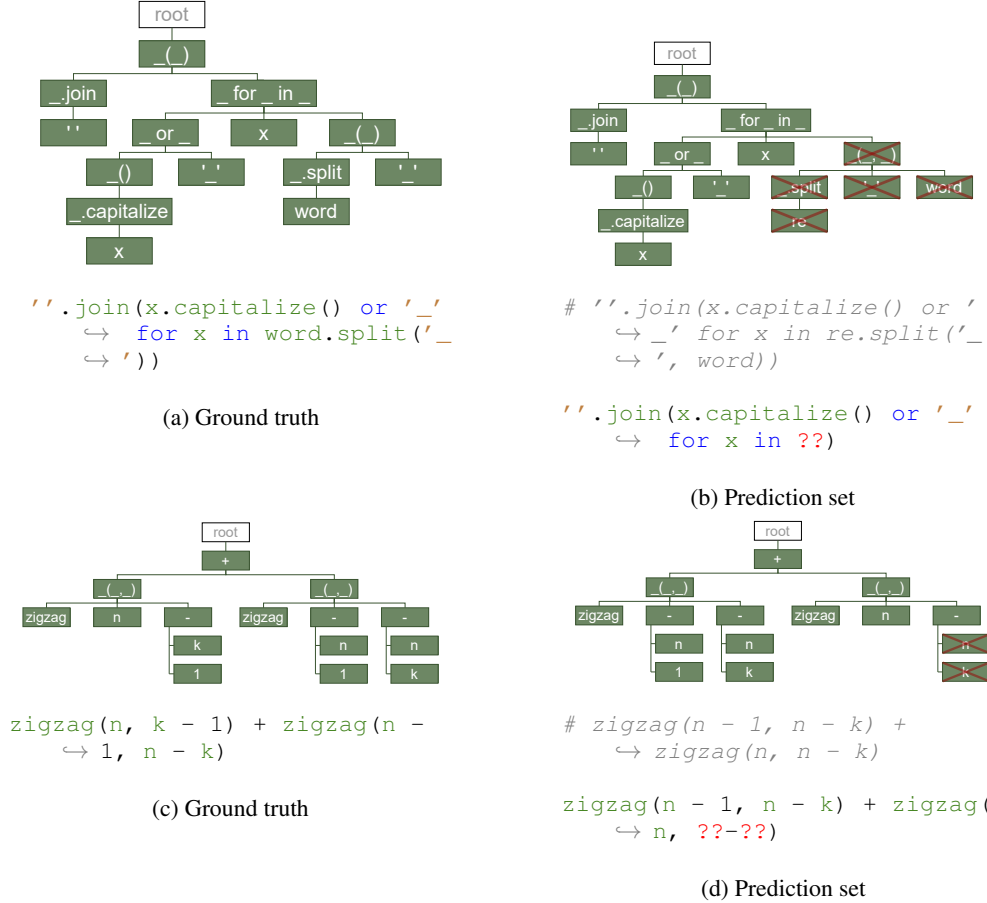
root
_(_)
_.join
_ for _ in _
''
_ or _
x
_(_)
_()
'_'
_.split
'_'
_.capitalize
word
x

''.join(x.capitalize() or '_' ↪ for x in word.split('_ ↪ '))

(a) Ground truth

root
_(_)
_.join
_ for _ in _
''
_ or _
x
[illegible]
_()
'_'
_.split
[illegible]
word
_.capitalize
re
x

# ''.join(x.capitalize() or ' ↪ _' for x in re.split('_ ↪ ', word))

''.join(x.capitalize() or '_' ↪ for x in ??)

(b) Prediction set

root
+
_(_,_)
_(_,_)
zigzag
n
-
zigzag
-
-
k
n
n
1
1
k

zigzag(n, k - 1) + zigzag(n - ↪ 1, n - k)

(c) Ground truth

root
+
_(_,_)
_(_,_)
zigzag
-
-
zigzag
n
-
n
n
n
1
k
k

# zigzag(n - 1, n - k) + ↪ zigzag(n, n - k)

zigzag(n - 1, n - k) + zigzag( ↪ n, ??-??)

(d) Prediction set